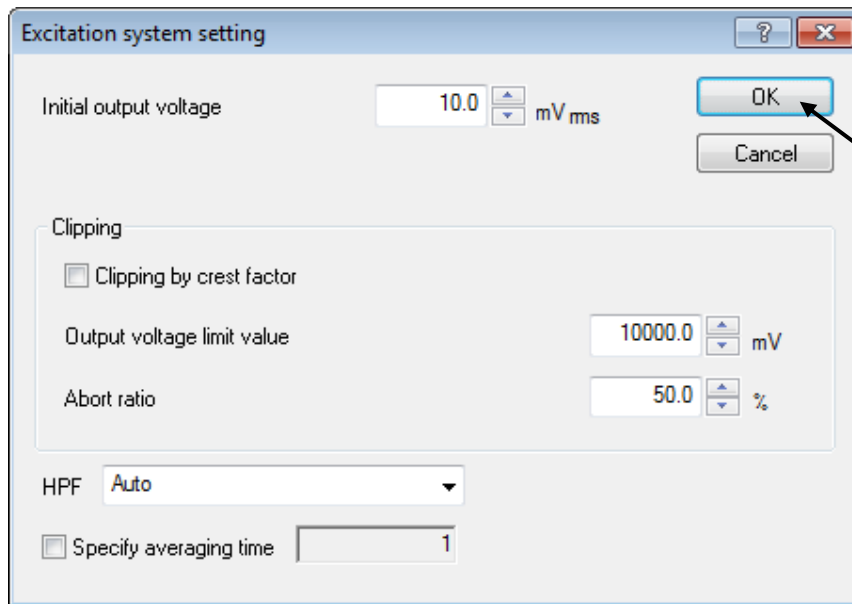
Excitation system setting

?

Initial output voltage 10.0 mV rms

OK

Cancel

Clipping

Clipping by crest factor

Output voltage limit value 10000.0 mV

Abort ratio 50.0 %

HPF Auto

Specify averaging time 1